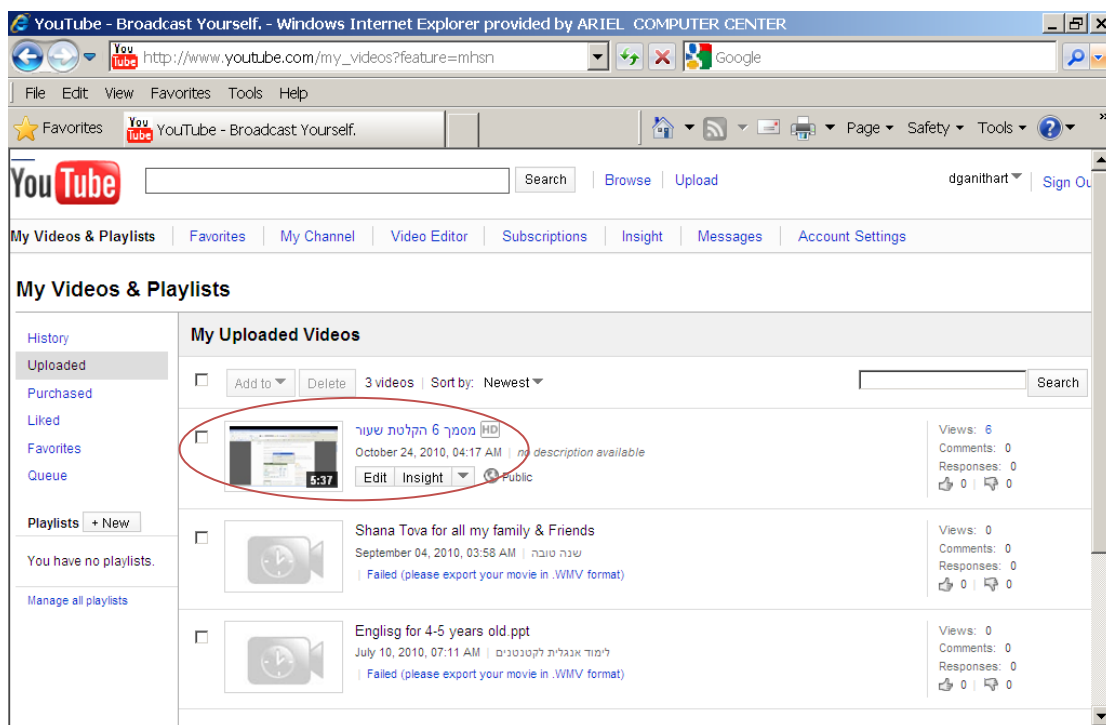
YouTube - Broadcast Yourself. - Windows Internet Explorer provided by ARIEL COMPUTER CENTER

http://www.youtube.com/my_videos?feature=mhsn

Google

File Edit View Favorites Tools Help

Favorites YouTube - Broadcast Yourself.

Page ▾ Safety ▾ Tools ▾

YouTube

Search | Browse | Upload

dganithart | Sign Ou

My Videos & Playlists | Favorites | My Channel | Video Editor | Subscriptions | Insight | Messages | Account Settings

My Videos & Playlists

History
Uploaded
Purchased
Liked
Favorites
Queue

Playlists + New

You have no playlists.

Manage all playlists

My Uploaded Videos

Add to | Delete | 3 videos | Sort by: Newest

Search

מסמך 6 הקלטת שעור HD
October 24, 2010, 04:17 AM | no description available
5:37
Edit | Insight | Public
Views: 6
Comments: 0
Responses: 0
0 | 0

Shana Tova for all my family & Friends
September 04, 2010, 03:58 AM | שנה טובה
| Failed (please export your movie in .WMV format)
Views: 0
Comments: 0
Responses: 0
0 | 0

Englisg for 4-5 years old.ppt
July 10, 2010, 07:11 AM | לימוד אנגלית לקטנטנים
| Failed (please export your movie in .WMV format)
Views: 0
Comments: 0
Responses: 0
0 | 0